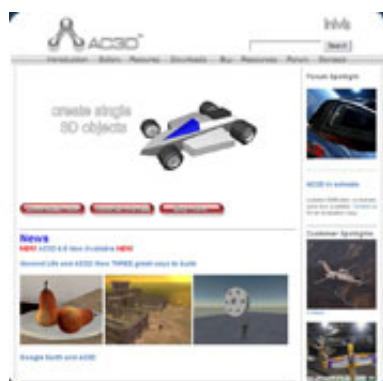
AC3D™

Introduction Sellers Features Downloads Buy Resources Forum Contact

Search

create single 3D objects

News

NEW AC3D 6.0 Now Available NEW

Second Life and AC3D: Now THREE great ways to build

Google Earth and AC3D

Forum Spotlight

AC3D in schools

Customer Spotlight